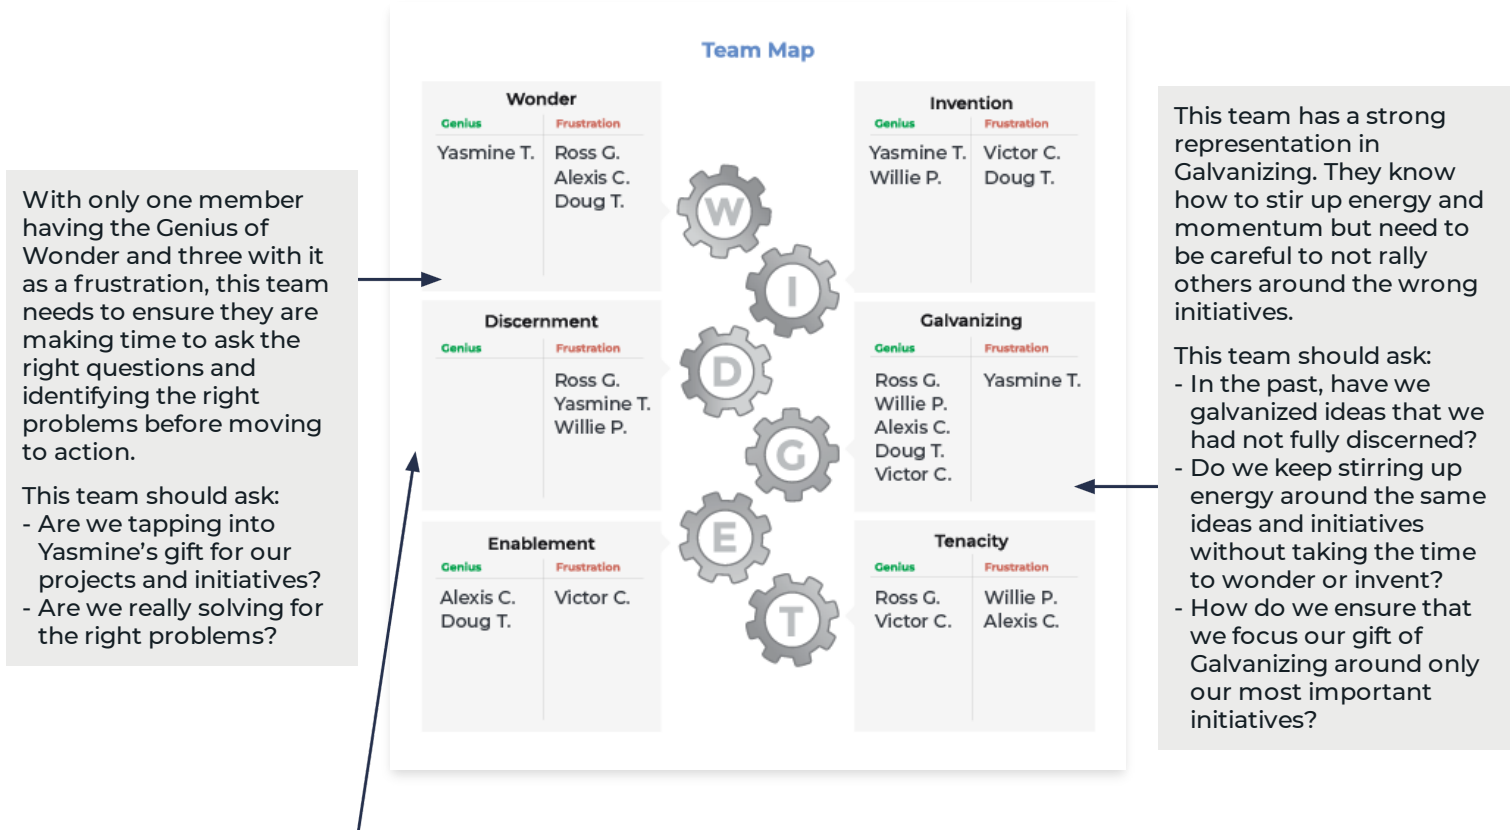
With only one member having the Genius of Wonder and three with it as a frustration, this team needs to ensure they are making time to ask the right questions and identifying the right problems before moving to action.

This team should ask:
- Are we tapping into Yasmine's gift for our projects and initiatives?
- Are we really solving for the right problems?

Team Map

Wonder

| Genius | Frustration |
|---|---|
| Yasmine T. | Ross G. Alexis C. Doug T. |

Invention

| Genius | Frustration |
|---|---|
| Yasmine T. Willie P. | Victor C. Doug T. |

Discernment

| Genius | Frustration |
|---|---|
| | Ross G. Yasmine T. Willie P. |

Galvanizing

| Genius | Frustration |
|---|---|
| Ross G. Willie P. Alexis C. Doug T. Victor C. | Yasmine T. |

Enablement

| Genius | Frustration |
|---|---|
| Alexis C. Doug T. | Victor C. |

Tenacity

| Genius | Frustration |
|---|---|
| Ross G. Victor C. | Willie P. Alexis C. |

W I D G E T

This team has a strong representation in Galvanizing. They know how to stir up energy and momentum but need to be careful to not rally others around the wrong initiatives.

This team should ask:
- In the past, have we galvanized ideas that we had not fully discerned?
- Do we keep stirring up energy around the same ideas and initiatives without taking the time to wonder or invent?
- How do we ensure that we focus our gift of Galvanizing around only our most important initiatives?